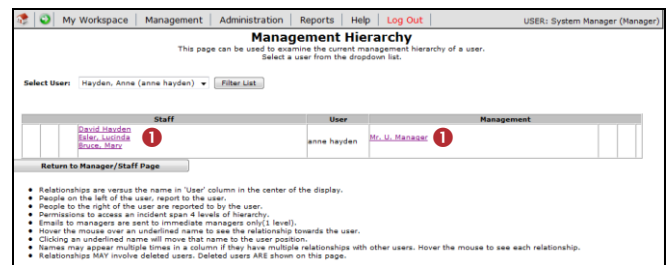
My Workspace | Management | Administration | Reports | Help | Log Out

USER: System Manager (Manager)

Management Hierarchy

This page can be used to examine the current management hierarchy of a user.
Select a user from the dropdown list.

Select User: Hayden, Anne (anne hayden) Filter List

| Staff | User | Management |
|---|---|---|
| David Hayden Esler, Lucinda Bruce, Mary 1 | anne hayden | Mr. U. Manager 1 |

Return to Manager/Staff Page

- Relationships are versus the name in 'User' column in the center of the display.
- People on the left of the user, report to the user.
- People to the right of the user are reported to by the user.
- Permissions to access an incident span 4 levels of hierarchy.
- Emails to managers are sent to immediate managers only(1 level).
- Hover the mouse over an underlined name to see the relationship towards the user.
- Clicking an underlined name will move that name to the user position.
- Names may appear multiple times in a column if they have multiple relationships with other users. Hover the mouse to see each relationship.
- Relationships MAY involve deleted users. Deleted users ARE shown on this page.